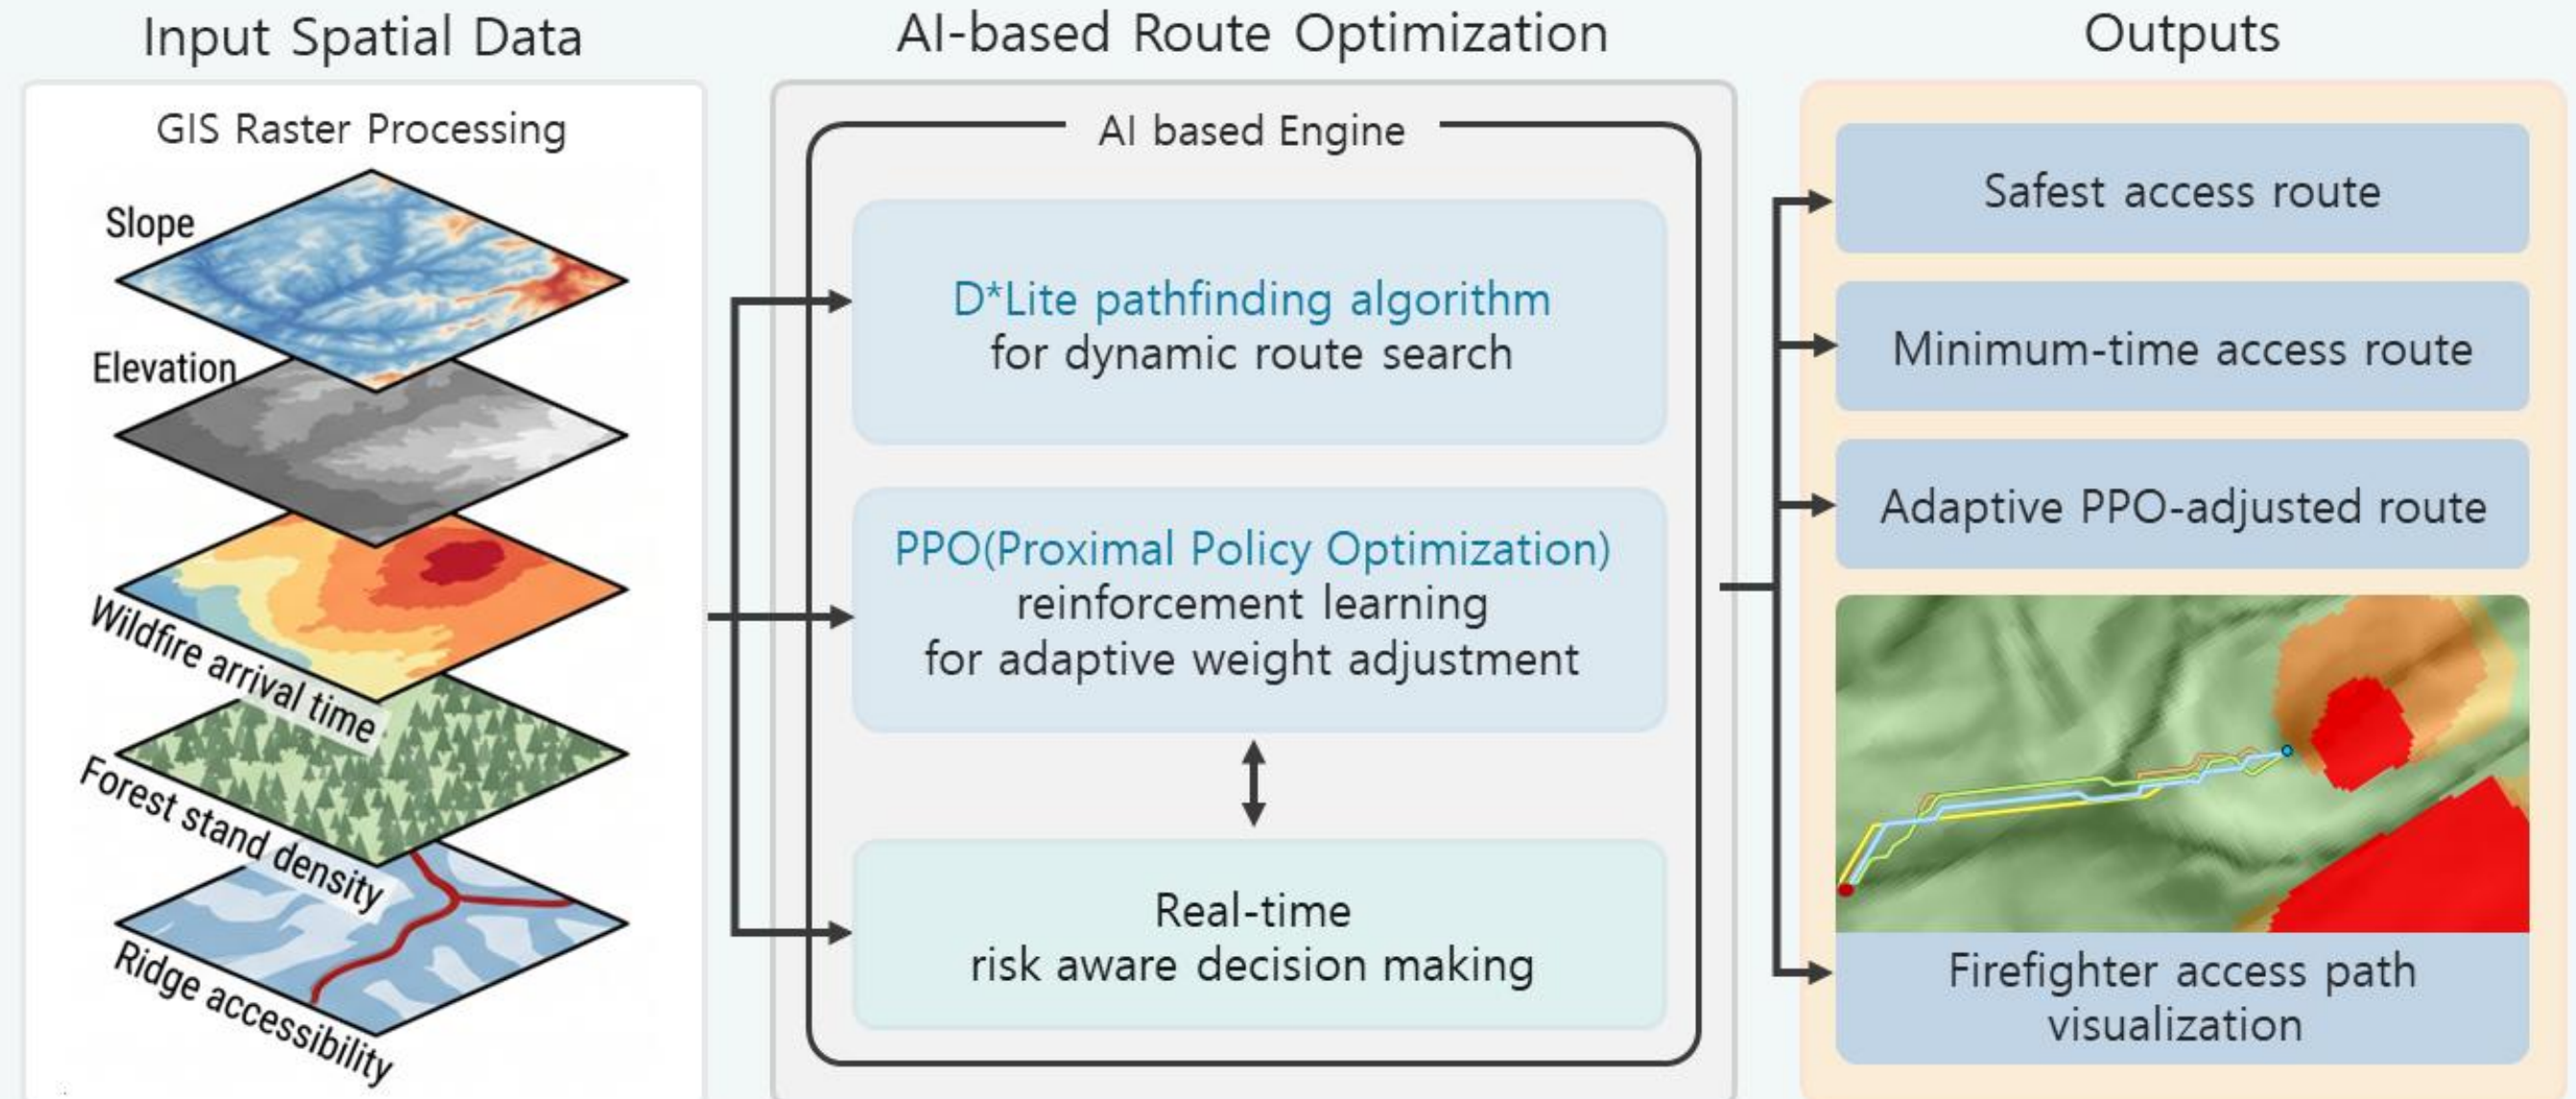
Input Spatial Data

GIS Raster Processing

Slope

Elevation

Wildfire arrival time

Forest stand density

Ridge accessibility

AI-based Route Optimization

AI based Engine

D*Lite pathfinding algorithm for dynamic route search

PPO(Proximal Policy Optimization) reinforcement learning for adaptive weight adjustment

Real-time risk aware decision making

Outputs

Safest access route

Minimum-time access route

Adaptive PPO-adjusted route

Firefighter access path visualization